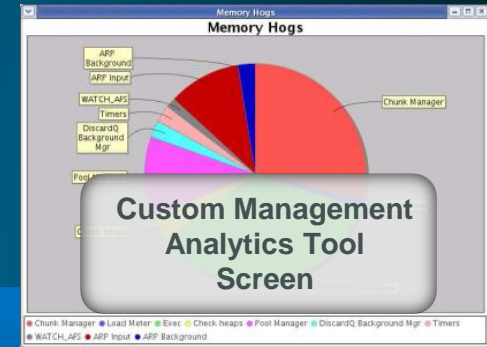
Memory Hogs

Memory Hogs

ARP Background

ARP Input

WATCH_AFS

Timers

DiscardQ Background Mgr

Chunk Manager

Pool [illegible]

Check heaps

Custom Management Analytics Tool Screen

● Chunk Manager ● Load Meter ● Exec ● Check heaps ● Pool Manager ● DiscardQ Background Mgr ● Timers ● WATCH_AFS ● ARP Input ● ARP Background